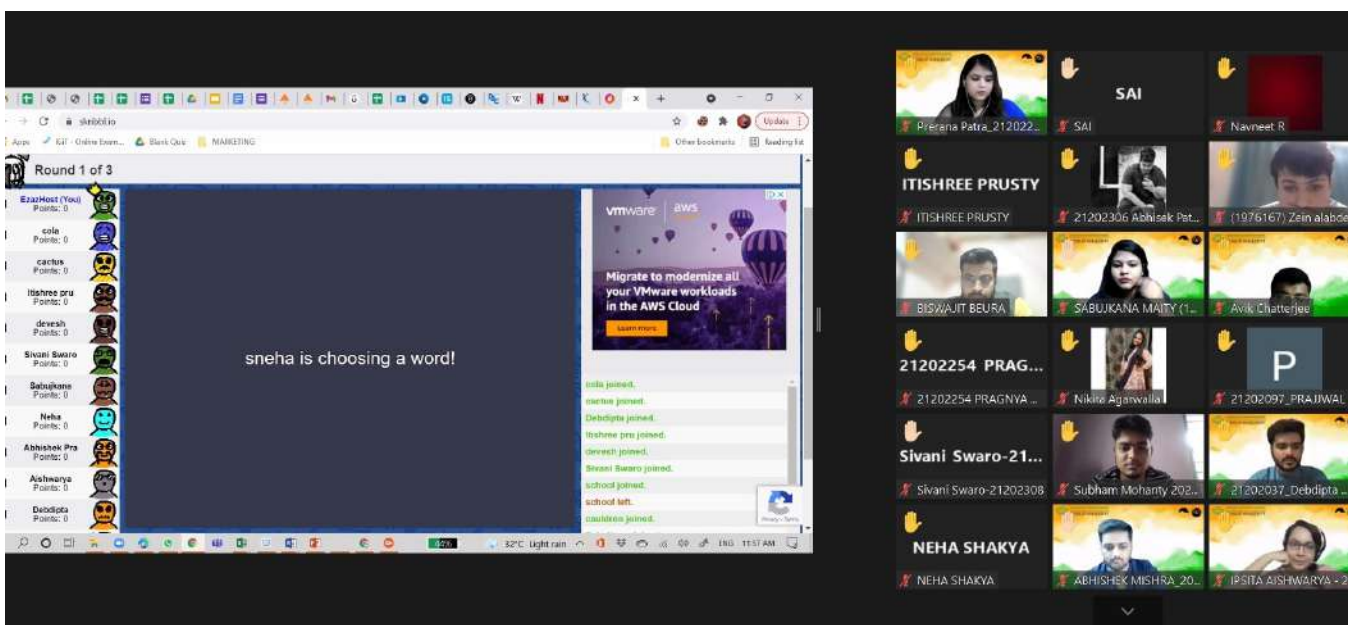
skribbl.io

Update

Apps KiiT - Online Exam... Blank Quiz MARKETING Other bookmarks Reading list

Round 1 of 3

EzazHost (You) Points: 0
cola Points: 0
cactus Points: 0
Itishree pru Points: 0
devesh Points: 0
Sivani Swaro Points: 0
Sabujkana Points: 0
Neha Points: 0
Abhishek Pra Points: 0
Aishwarya Points: 0
Debdipta Points: 0

sneha is choosing a word!

vmware aws
Migrate to modernize all your VMware workloads in the AWS Cloud
Learn more

cola joined.
cactus joined.
Debdipta joined.
Itishree pru joined.
devesh joined.
Sivani Swaro joined.
school joined.
school left.
cauldron joined.

32°C Light rain ENG 11:57 AM

Prerana Patra_212022...
SAI
SAI
Navneet R
ITISHREE PRUSTY
ITISHREE PRUSTY
21202306 Abhisek Pat...
(1976167) Zein alabde
BISWAJIT BEURA
SABUJKANA MAITY (1...
Avik Chatterjee
21202254 PRAG...
21202254 PRAGNYA ...
Nikita Agarwalla
P
21202097_PRAJWAL
Sivani Swaro-21...
Sivani Swaro-21202308
Subham Mohanty 202...
21202037_Debdipta ...
NEHA SHAKYA
NEHA SHAKYA
ABHISHEK MISHRA_20...
IPSITA AISHWARYA - 2